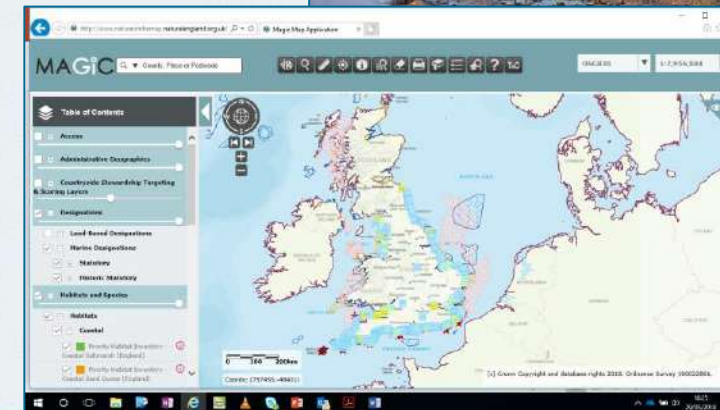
http://www.natureonthemap.naturalengland.org.uk/
Magic Map Application
MAGiC
Grenfs, Place or Postcode
OSGB36
1:2,954,388
Table of Contents
Access
Administrative Geographies
Countryside Stewardship Targeting & Scoring Layers
Designations
Land-Based Designations
Marine Designations
Statutory
Historic Statutory
Habitats and Species
Habitats
Coastal
Priority Habitat Inventory - Coastal Saltmarsh (England)
Priority Habitat Inventory - Coastal Sand Dunes (England)
0 150 300km
Coords: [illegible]
(c) Crown Copyright and database rights 2016. Ordnance Survey 100022861.